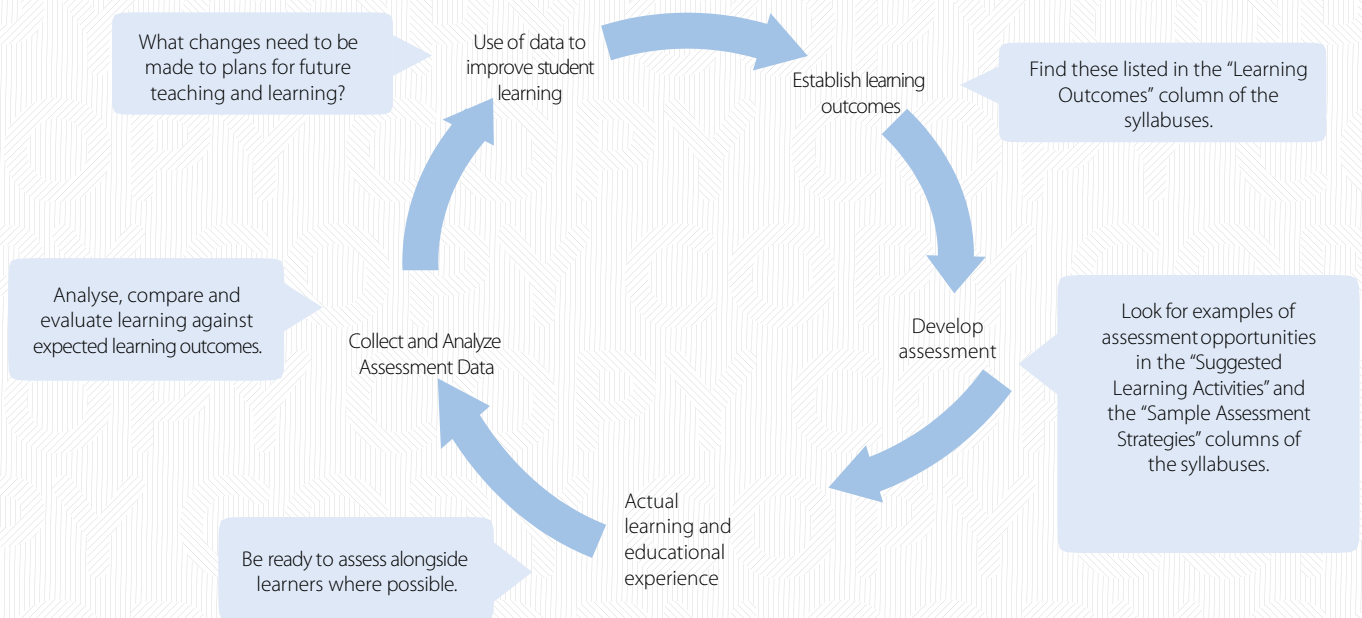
What changes need to be made to plans for future teaching and learning?

Use of data to improve student learning

Establish learning outcomes

Find these listed in the "Learning Outcomes" column of the syllabuses.

Develop assessment

Look for examples of assessment opportunities in the "Suggested Learning Activities" and the "Sample Assessment Strategies" columns of the syllabuses.

Actual learning and educational experience

Be ready to assess alongside learners where possible.

Collect and Analyze Assessment Data

Analyse, compare and evaluate learning against expected learning outcomes.